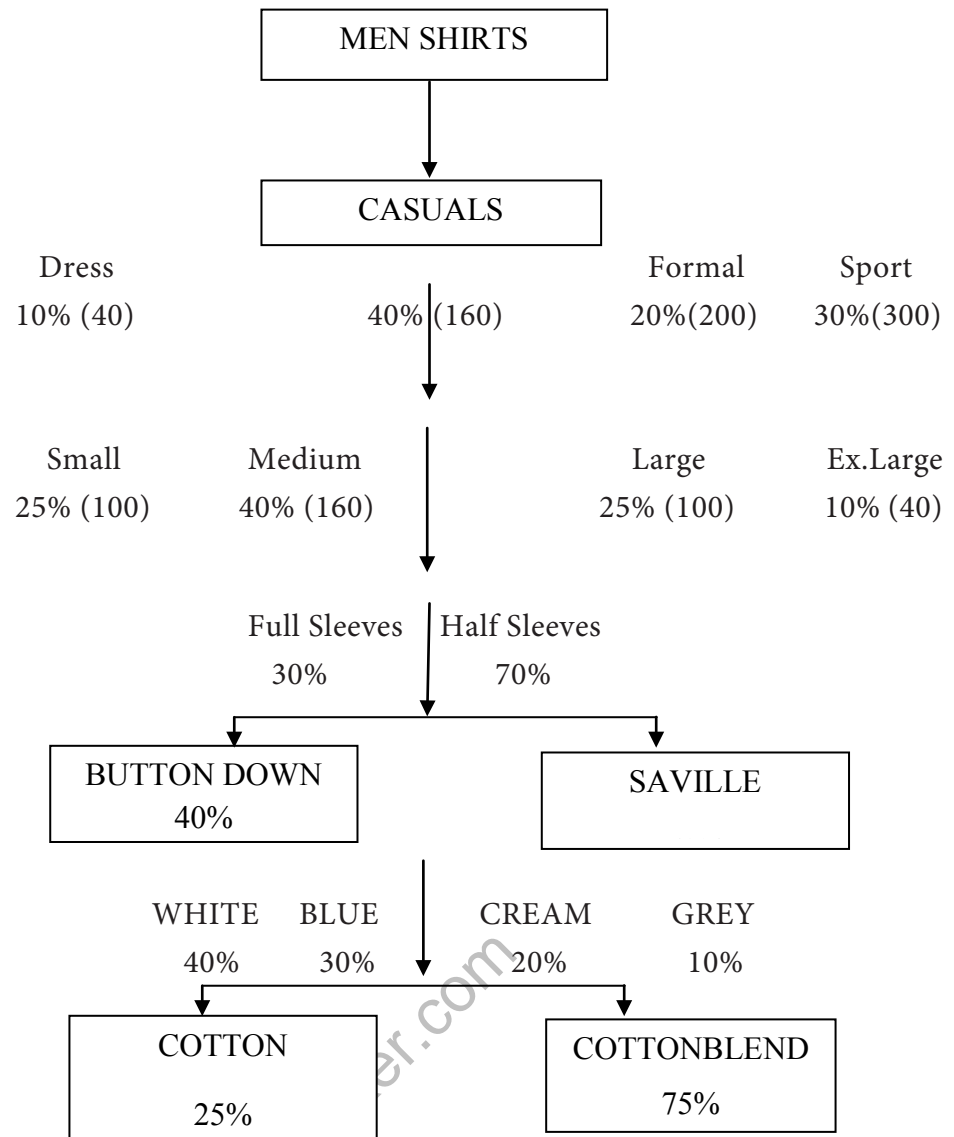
MEN SHIRTS

CASUALS

Dress
10% (40)

40% (160)

Formal
20%(200)

Sport
30%(300)

Small
25% (100)

Medium
40% (160)

Large
25% (100)

Ex.Large
10% (40)

Full Sleeves
30%

Half Sleeves
70%

BUTTON DOWN
40%

SAVILLE

WHITE
40%

BLUE
30%

CREAM
20%

GREY
10%

COTTON
25%

COTTONBLEND
75%

er.com